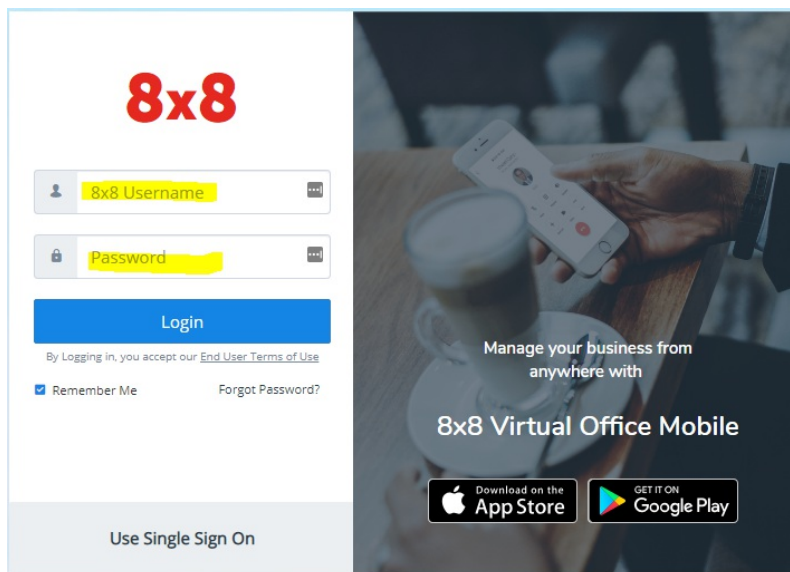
8x8

8x8 Username

Password

Login

By Logging in, you accept our End User Terms of Use

Remember Me

Forgot Password?

Use Single Sign On

Manage your business from anywhere with

8x8 Virtual Office Mobile

Download on the App Store

GET IT ON Google Play